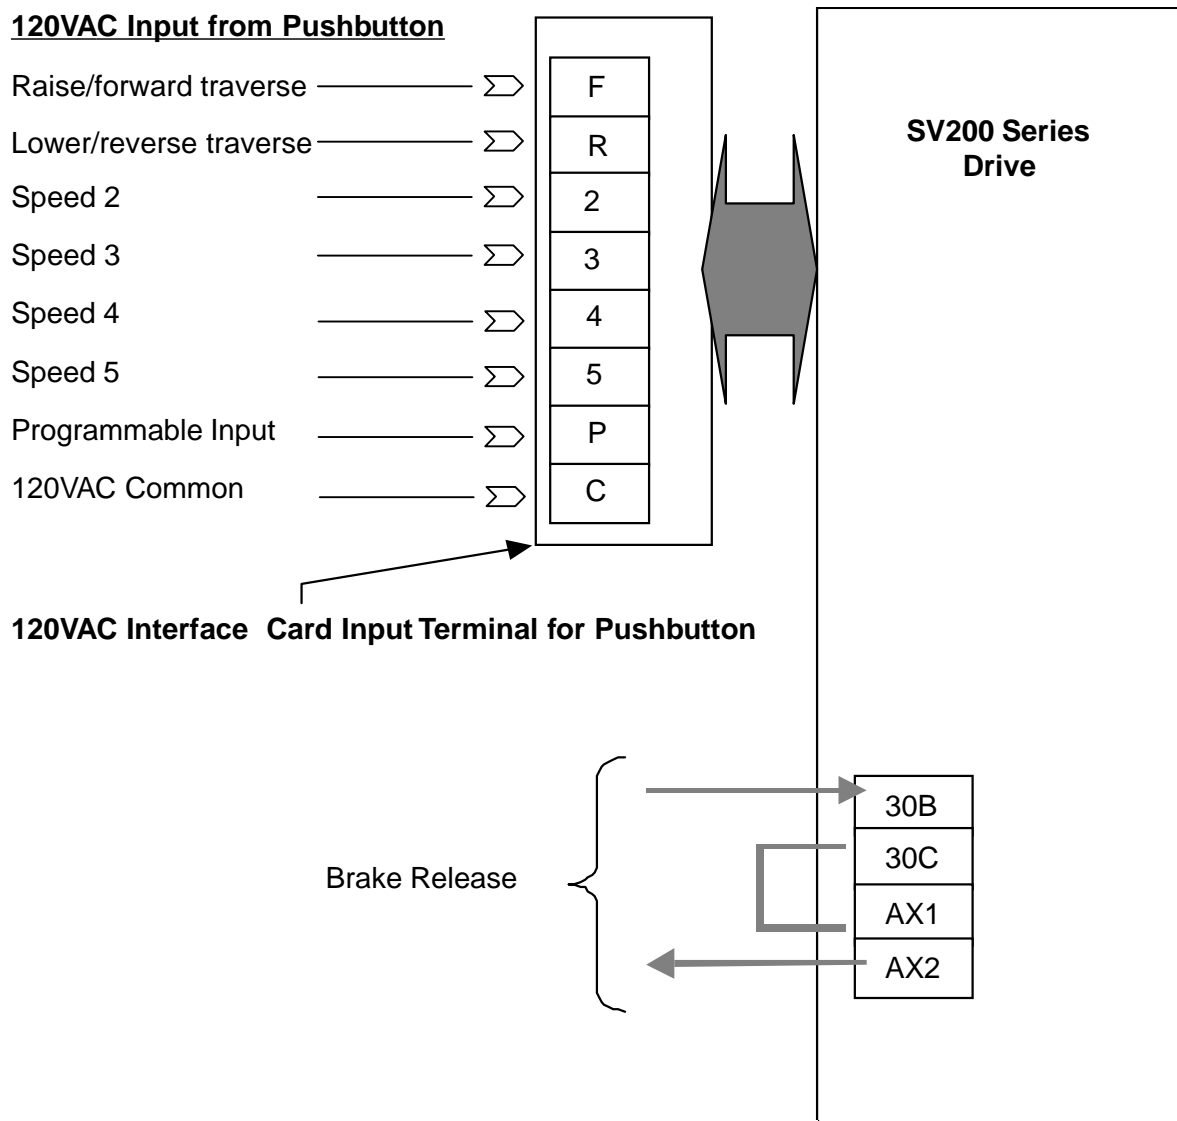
120VAC Input from Pushbutton

Raise/forward traverse
Lower/reverse traverse
Speed 2
Speed 3
Speed 4
Speed 5
Programmable Input
120VAC Common

F
R
2
3
4
5
P
C

SV200 Series Drive

120VAC Interface Card Input Terminal for Pushbutton

Brake Release

30B
30C
AX1
AX2